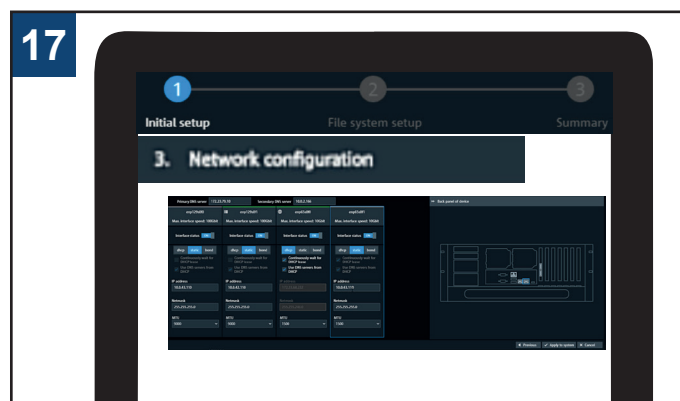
17

1
2
3
Initial setup
File system setup
Summary

3. Network configuration

Primary DNS server
Secondary DNS server
Back panel of device
Interface status
dhcp
static
bond
IP address
Network
MTU
Previous
Apply to system
Cancel